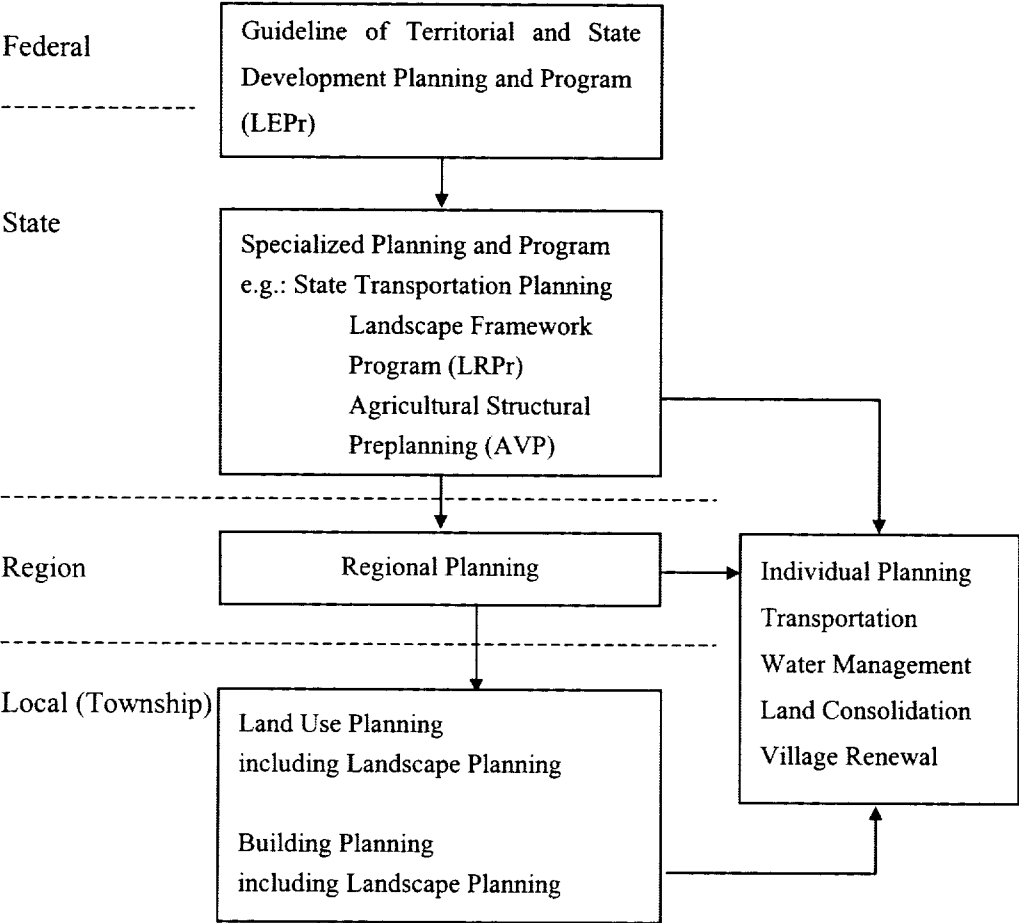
Federal

Guideline of Territorial and State Development Planning and Program (LEPr)

State

Specialized Planning and Program
e.g.: State Transportation Planning
Landscape Framework Program (LRPr)
Agricultural Structural Preplanning (AVP)

Region

Regional Planning

Individual Planning
Transportation
Water Management
Land Consolidation
Village Renewal

Local (Township)

Land Use Planning
including Landscape Planning

Building Planning
including Landscape Planning